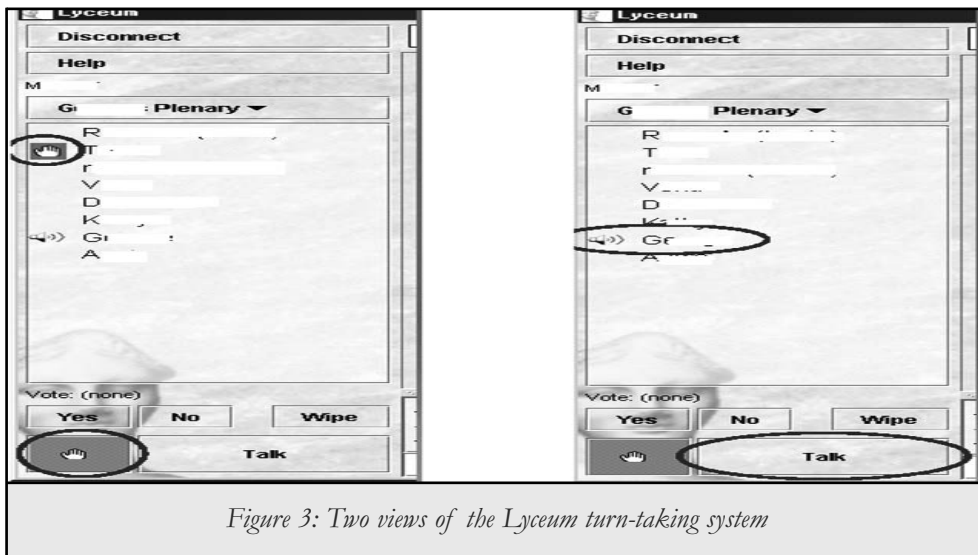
Lyceum
Disconnect
Help
M
G : Plenary
R
T
r
V
D
K
G
A
Vote: (none)
Yes
No
Wipe
Talk

Lyceum
Disconnect
Help
M
G Plenary
R
T
r
V
D
K
Gr
A
Vote: (none)
Yes
No
Wipe
Talk

Figure 3: Two views of the Lyceum turn-taking system